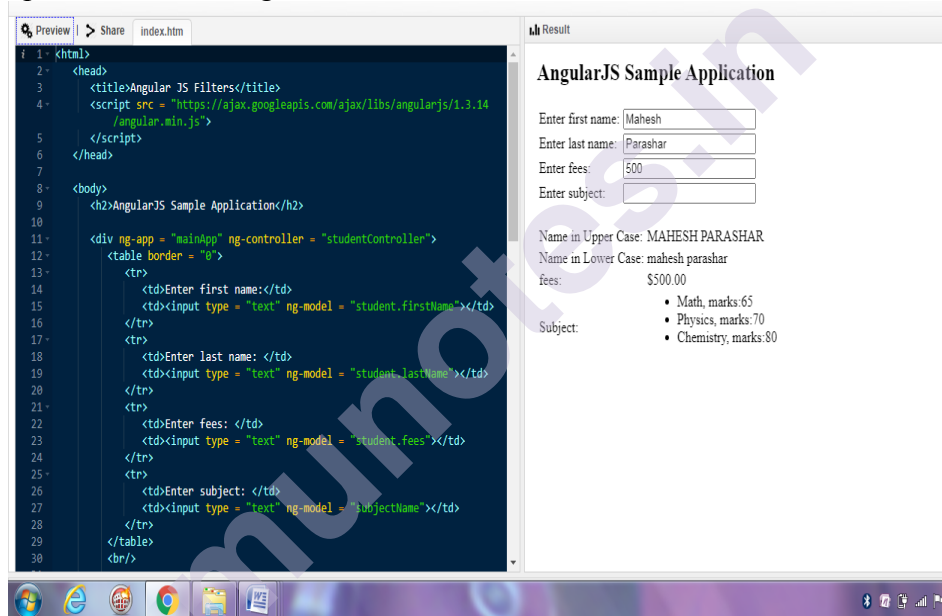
Preview | Share index.htm

1 <html>
2 <head>
3 <title>Angular JS Filters</title>
4 <script src = "https://ajax.googleapis.com/ajax/libs/angularjs/1.3.14/angular.min.js">
5 </script>
6 </head>
7
8 <body>
9 <h2>AngularJS Sample Application</h2>
10
11 <div ng-app = "mainApp" ng-controller = "studentController">
12 <table border = "0">
13 <tr>
14 <td>Enter first name:</td>
15 <td><input type = "text" ng-model = "student.firstName"></td>
16 </tr>
17 <tr>
18 <td>Enter last name: </td>
19 <td><input type = "text" ng-model = "student.lastName"></td>
20 </tr>
21 <tr>
22 <td>Enter fees: </td>
23 <td><input type = "text" ng-model = "student.fees"></td>
24 </tr>
25 <tr>
26 <td>Enter subject: </td>
27 <td><input type = "text" ng-model = "subjectName"></td>
28 </tr>
29 </table>
30 <br/>

Result

AngularJS Sample Application

Enter first name: Mahesh
Enter last name: Parashar
Enter fees: 500
Enter subject:

Name in Upper Case: MAHESH PARASHAR
Name in Lower Case: mahesh parashar
fees: $500.00
Subject:
- Math, marks:65
- Physics, marks:70
- Chemistry, marks:80

munotes.in